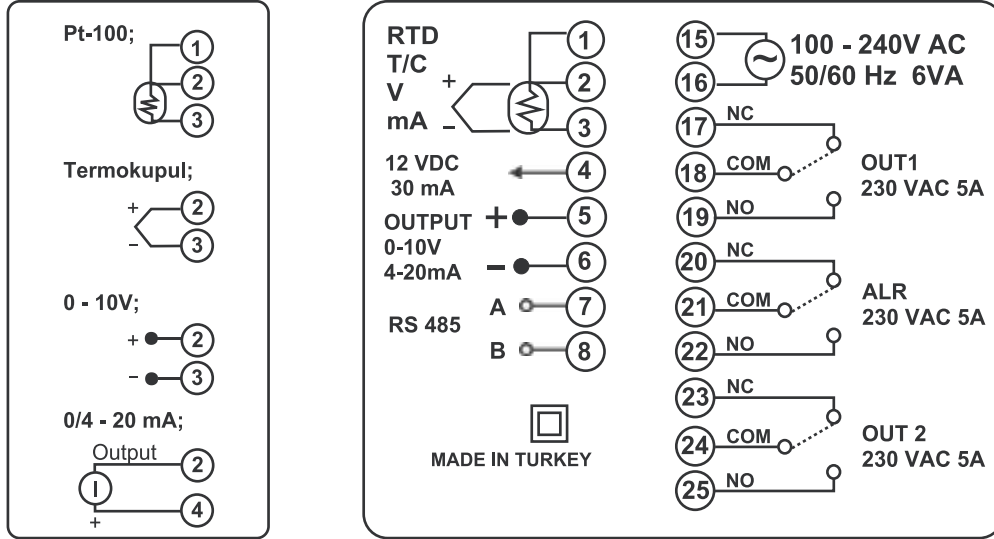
Pt-100;
1
2
3

Termokupul;
+ 2
– 3

0 - 10V;
+ 2
– 3

0/4 - 20 mA;
Output 2
I
4
+

RTD
T/C
V
mA
+
–
1
2
3
12 VDC
30 mA
4
OUTPUT + 5
0-10V
4-20mA
– 6
A 7
RS 485
B 8
MADE IN TURKEY

15
16
100 - 240V AC
50/60 Hz 6VA
17 NC
18 COM
19 NO
OUT1
230 VAC 5A
20 NC
21 COM
22 NO
ALR
230 VAC 5A
23 NC
24 COM
25 NO
OUT 2
230 VAC 5A